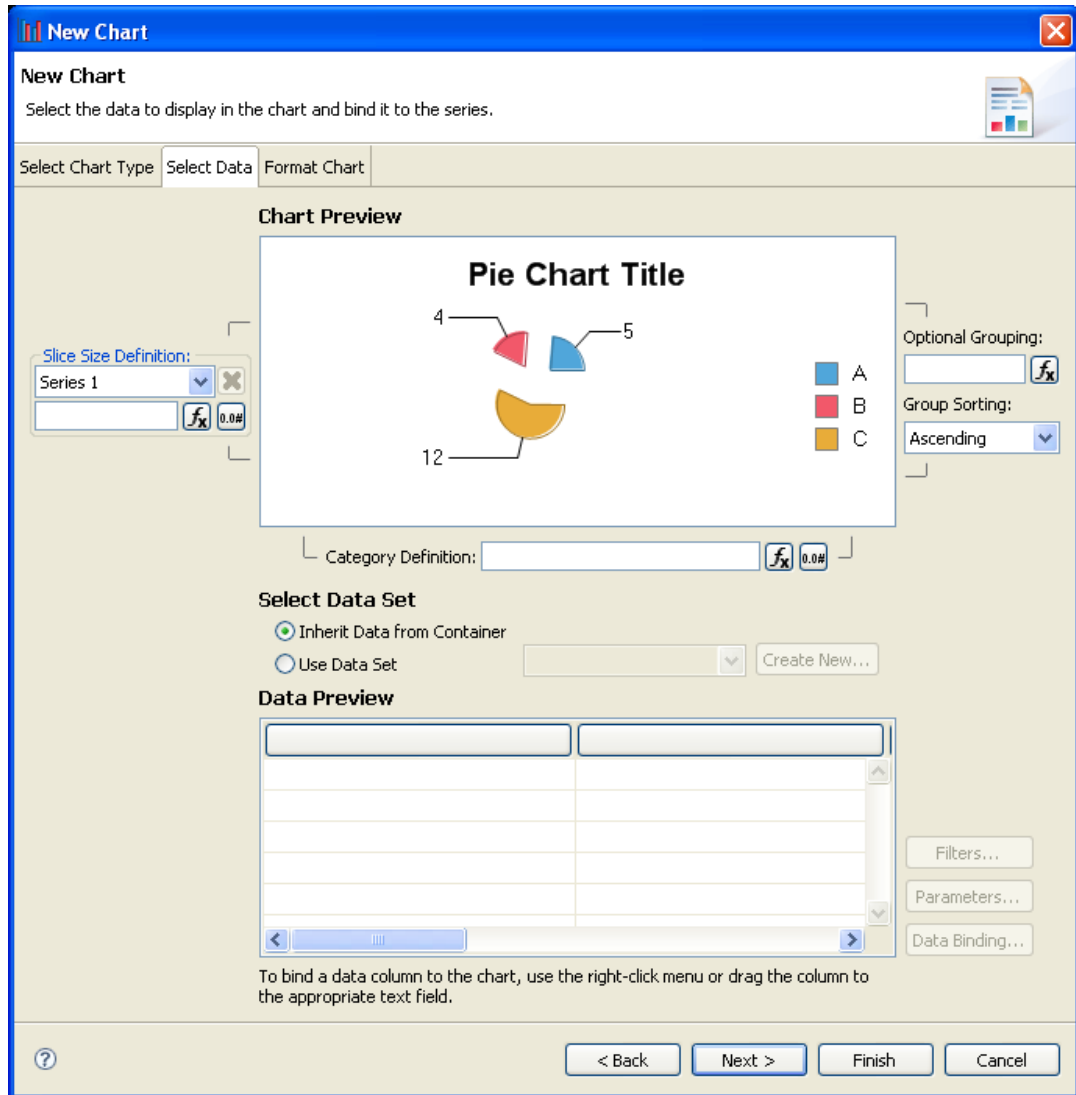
New Chart

New Chart

Select the data to display in the chart and bind it to the series.

Select Chart Type | Select Data | Format Chart

Chart Preview

Pie Chart Title

4

5

12

A

B

C

Slice Size Definition:

Series 1

$f_x$ 0.0#

Optional Grouping:

$f_x$

Group Sorting:

Ascending

Category Definition:

$f_x$ 0.0#

Select Data Set

Inherit Data from Container

Use Data Set

Create New...

Data Preview

Filters...

Parameters...

Data Binding...

To bind a data column to the chart, use the right-click menu or drag the column to the appropriate text field.

?

< Back

Next >

Finish

Cancel